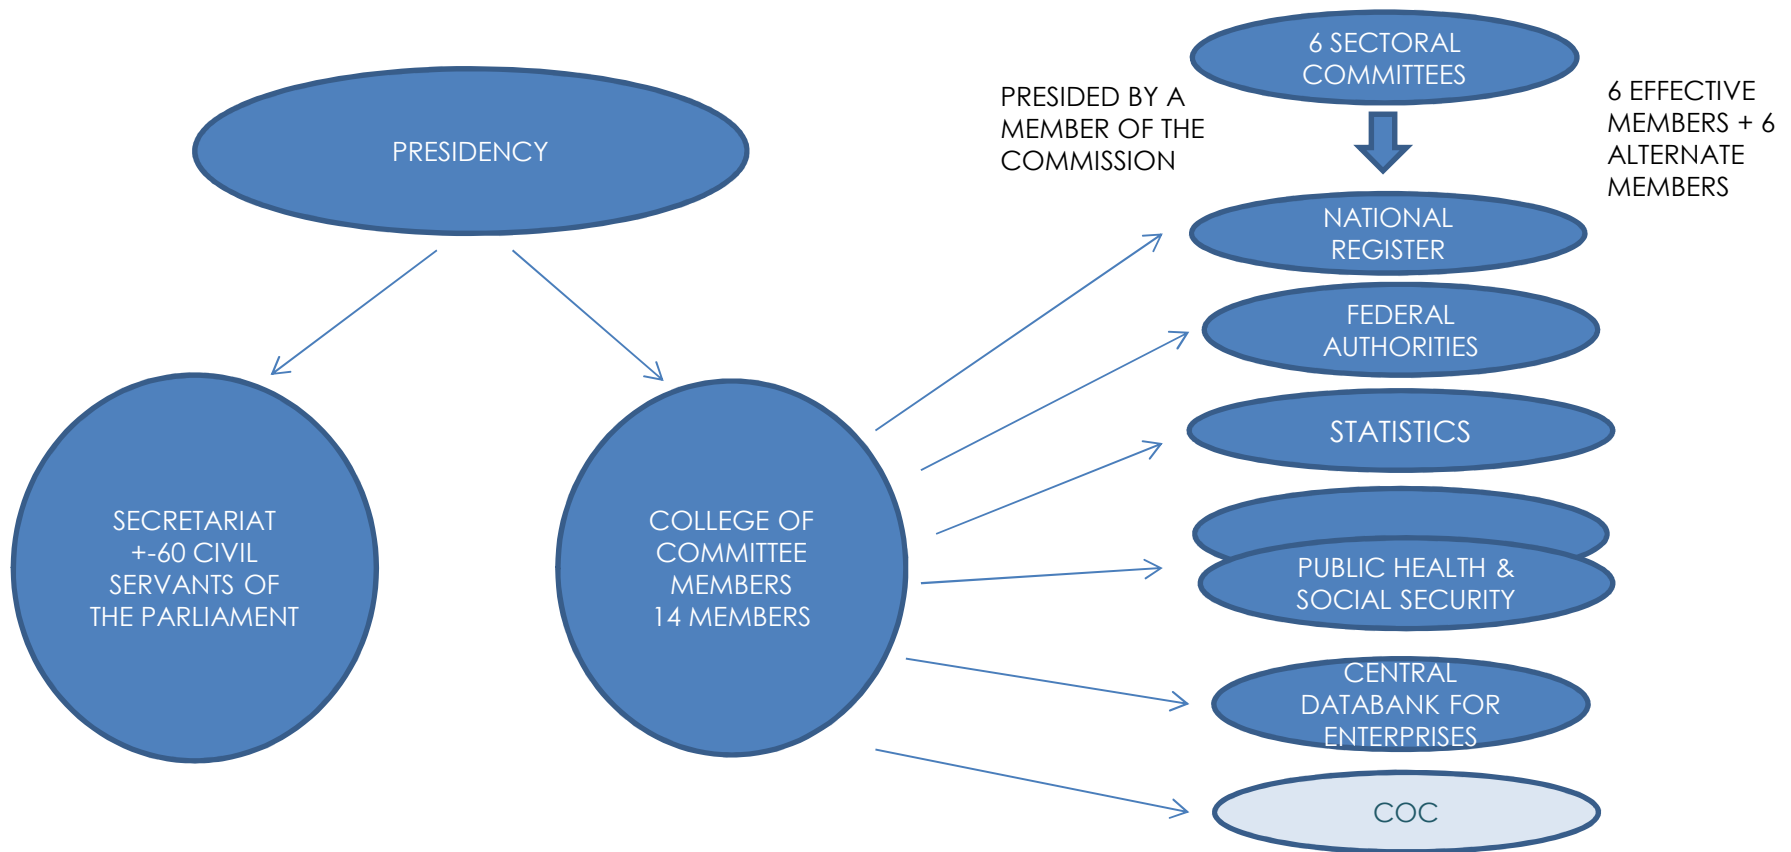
PRESIDENCY

SECRETARIAT
+-60 CIVIL
SERVANTS OF
THE PARLIAMENT

COLLEGE OF
COMMITTEE
MEMBERS
14 MEMBERS

PRESIDED BY A
MEMBER OF THE
COMMISSION

6 SECTORAL
COMMITTEES

6 EFFECTIVE
MEMBERS + 6
ALTERNATE
MEMBERS

NATIONAL
REGISTER

FEDERAL
AUTHORITIES

STATISTICS

PUBLIC HEALTH &
SOCIAL SECURITY

CENTRAL
DATABANK FOR
ENTERPRISES

COC